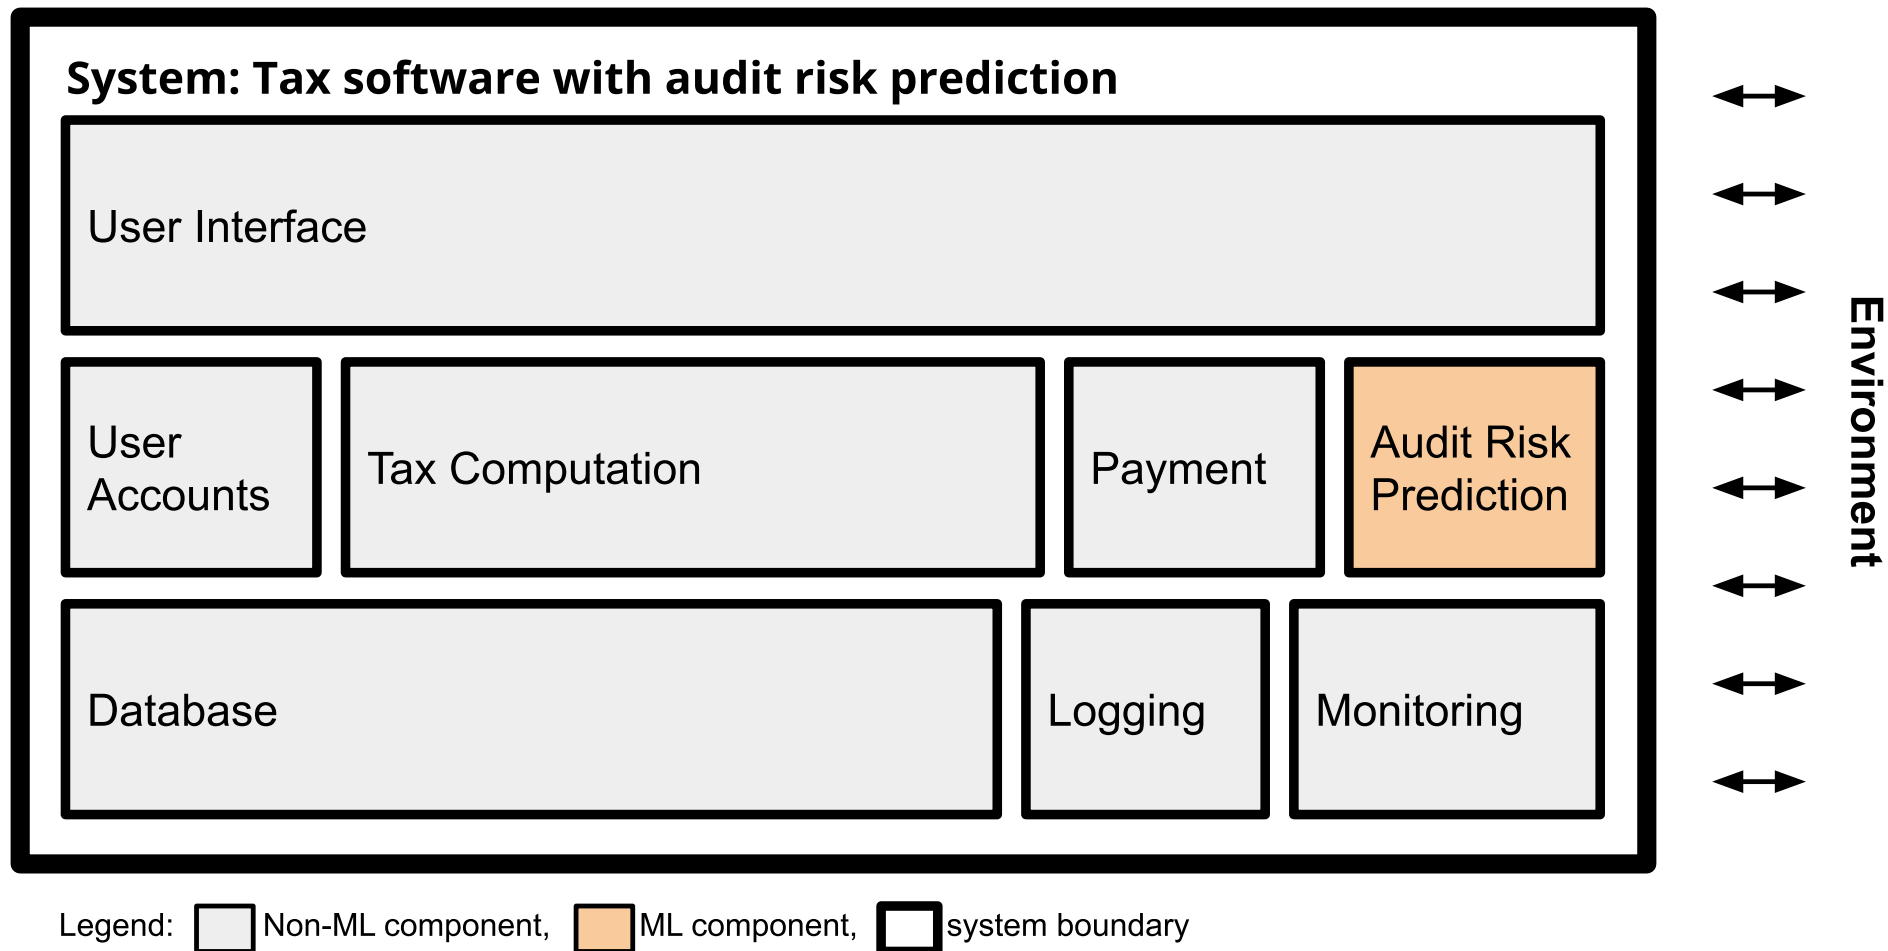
System: Tax software with audit risk prediction

User Interface

User Accounts

Tax Computation

Payment

Audit Risk Prediction

Database

Logging

Monitoring

Environment

Legend: Non-ML component, ML component, system boundary